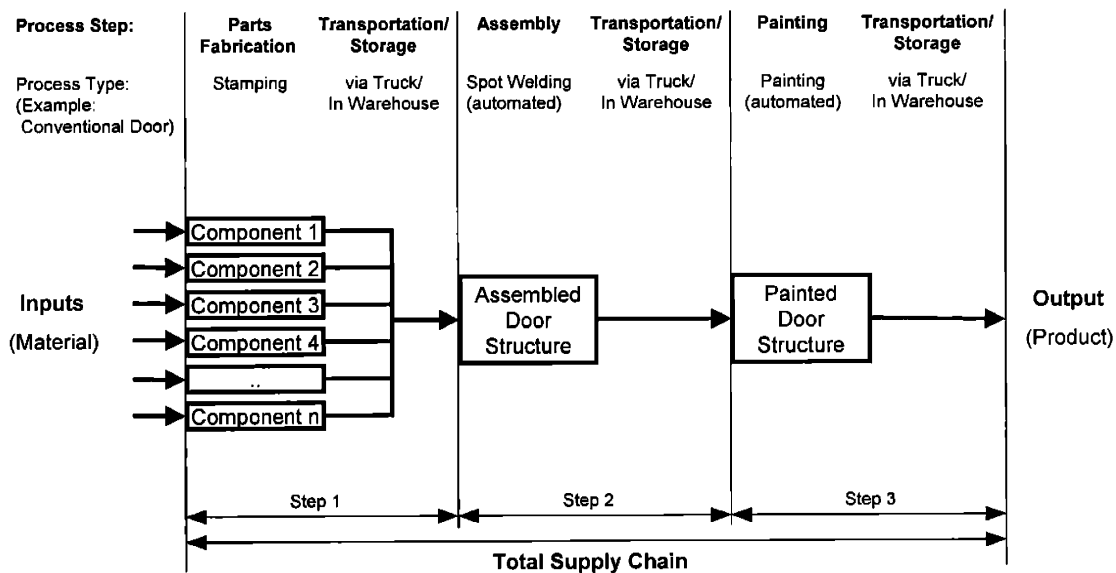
Process Step: | Parts Fabrication | Transportation/ Storage | Assembly | Transportation/ Storage | Painting | Transportation/ Storage

Process Type: (Example: Conventional Door) | Stamping | via Truck/ In Warehouse | Spot Welding (automated) | via Truck/ In Warehouse | Painting (automated) | via Truck/ In Warehouse

Inputs
(Material)

Component 1
Component 2
Component 3
Component 4
..
Component n

Assembled Door Structure

Painted Door Structure

Output
(Product)

Step 1
Step 2
Step 3

Total Supply Chain